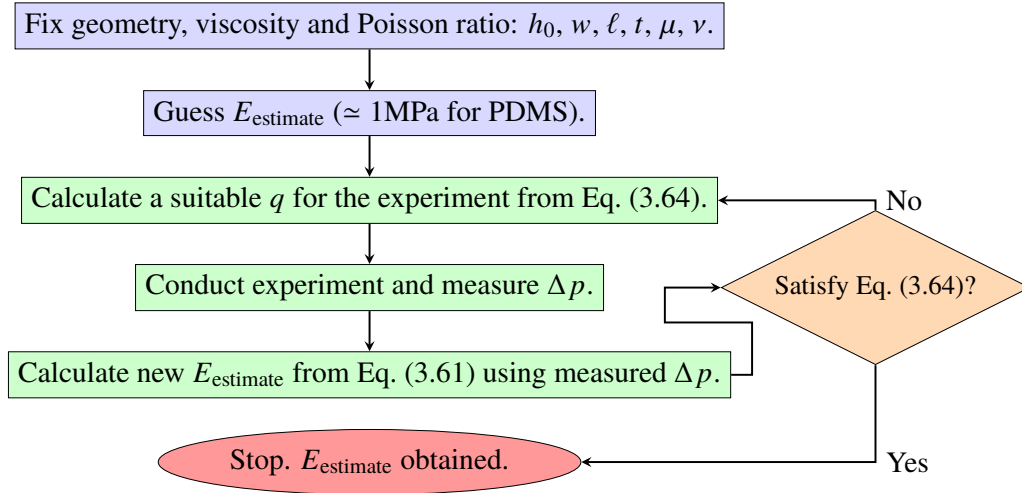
Fix geometry, viscosity and Poisson ratio: $h_0$, $w$, $\ell$, $t$, $\mu$, $\nu$.

Guess $E_{\text{estimate}}$ ($\simeq$ 1MPa for PDMS).

Calculate a suitable $q$ for the experiment from Eq. (3.64).

No

Conduct experiment and measure $\Delta p$.

Satisfy Eq. (3.64)?

Calculate new $E_{\text{estimate}}$ from Eq. (3.61) using measured $\Delta p$.

Stop. $E_{\text{estimate}}$ obtained.

Yes